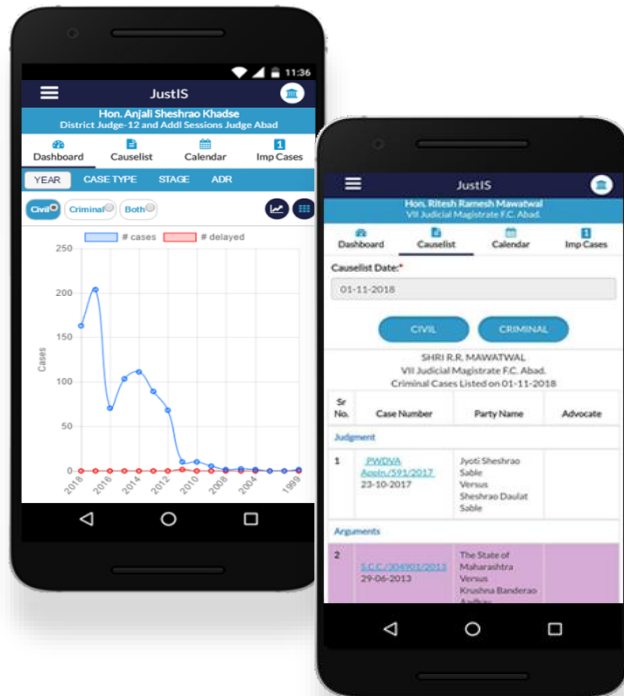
11:36

JustIS

Hon. Anjali Sheshrao Khadse
District Judge-12 and Addl Sessions Judge Abad

Dashboard | Causelist | Calendar | Imp Cases

YEAR | CASE TYPE | STAGE | ADR

Civil | Criminal | Both

# cases | # delayed

250
200
150
100
50
0

Cases

2018 2016 2014 2012 2010 2008 2004 1999

JustIS

Hon. Ritesh Ramesh Mawatwal
VII Judicial Magistrate F.C. Abad.

Dashboard | Causelist | Calendar | Imp Cases

Causelist Date:*

01-11-2018

CIVIL | CRIMINAL

SHRI R.R. MAWATWAL
VII Judicial Magistrate F.C. Abad.
Criminal Cases Listed on 01-11-2018

| Sr No. | Case Number | Party Name | Advocate |
|---|---|---|---|
| Judgment | | | |
| 1 | PWDVA Appln./591/2017 23-10-2017 | Jyoti Sheshrao Sable Versus Sheshrao Daulat Sable | |
| Arguments | | | |
| 2 | S.C.C./304901/2013 29-06-2013 | The State of Maharashtra Versus Krushna Banderao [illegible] | |